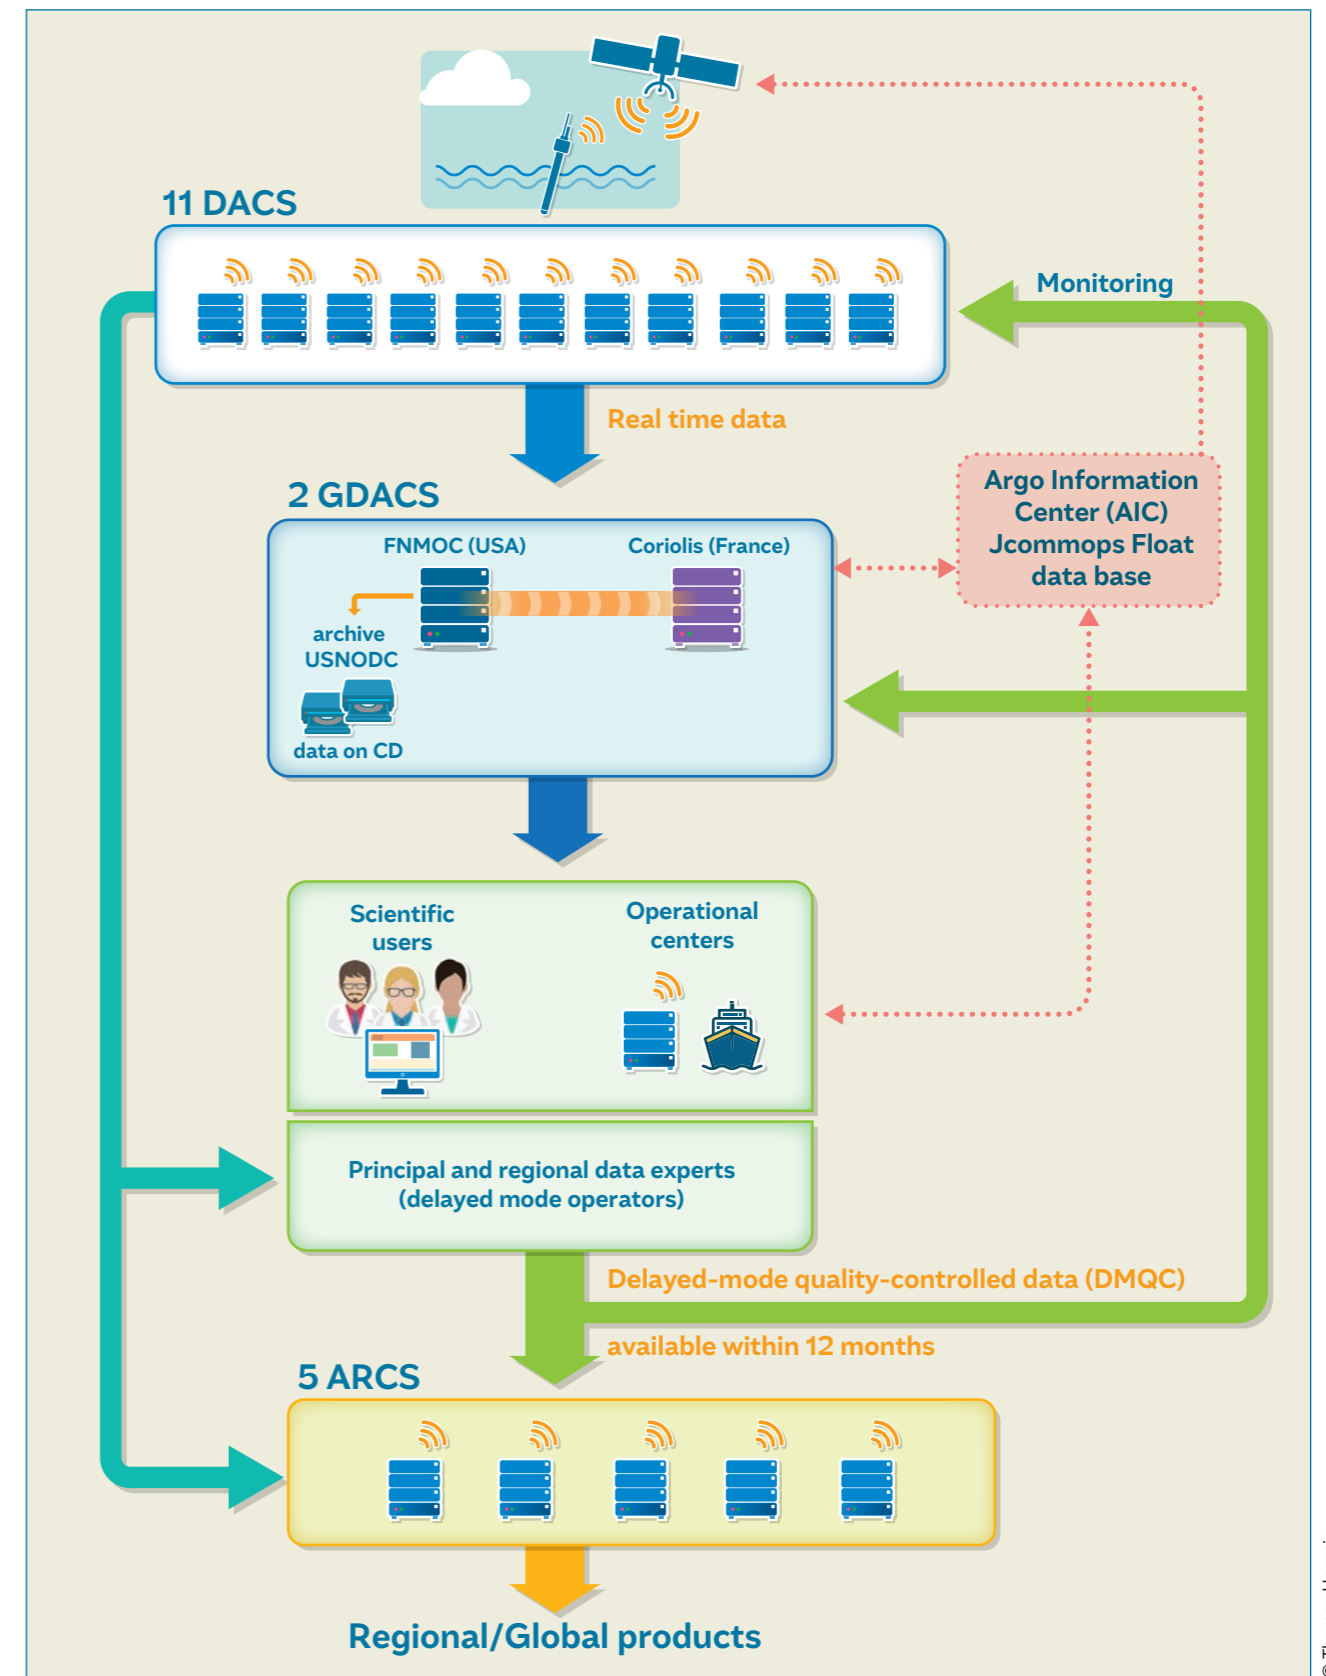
11 DACS

Monitoring

Real time data

2 GDACS

FNMOC (USA)

Coriolis (France)

archive USNODC

data on CD

Argo Information Center (AIC) Jcommops Float data base

Scientific users

Operational centers

Principal and regional data experts (delayed mode operators)

Delayed-mode quality-controlled data (DMQC)

available within 12 months

5 ARCS

Regional/Global products